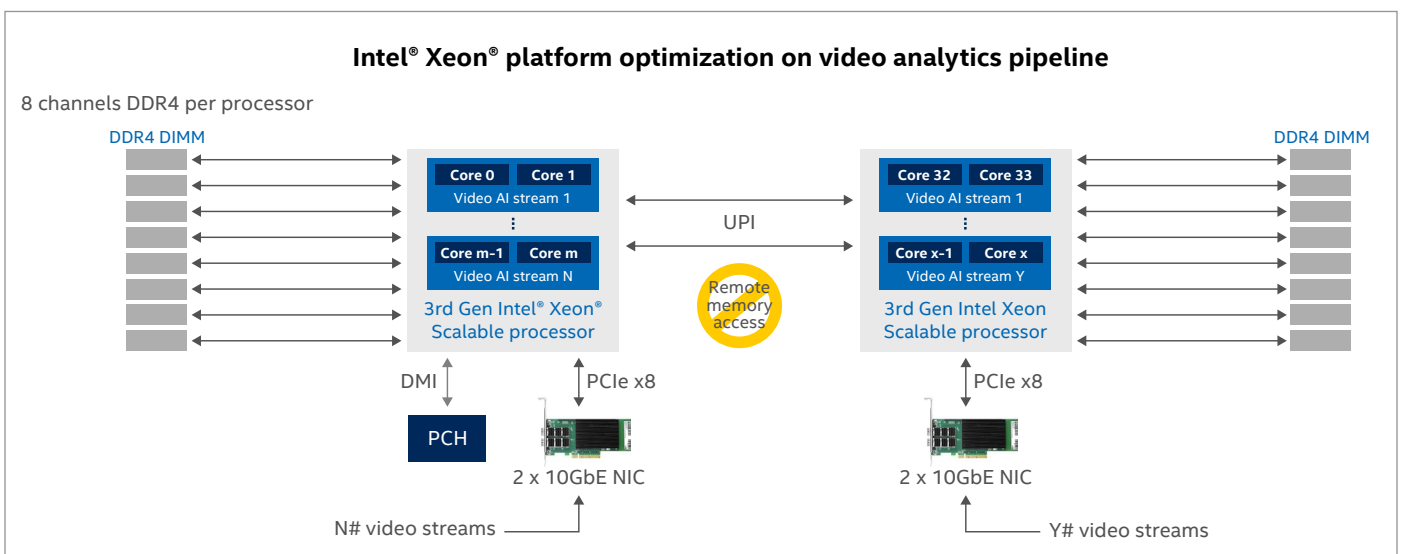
Intel® Xeon® platform optimization on video analytics pipeline

8 channels DDR4 per processor

DDR4 DIMM

Core 0
Core 1
Video AI stream 1
⋮
Core m-1
Core m
Video AI stream N
3rd Gen Intel® Xeon® Scalable processor

UPI

Remote memory access

Core 32
Core 33
Video AI stream 1
⋮
Core x-1
Core x
Video AI stream Y
3rd Gen Intel Xeon Scalable processor

DDR4 DIMM

DMI

PCH

PCIe x8

2 x 10GbE NIC

N# video streams

PCIe x8

2 x 10GbE NIC

Y# video streams